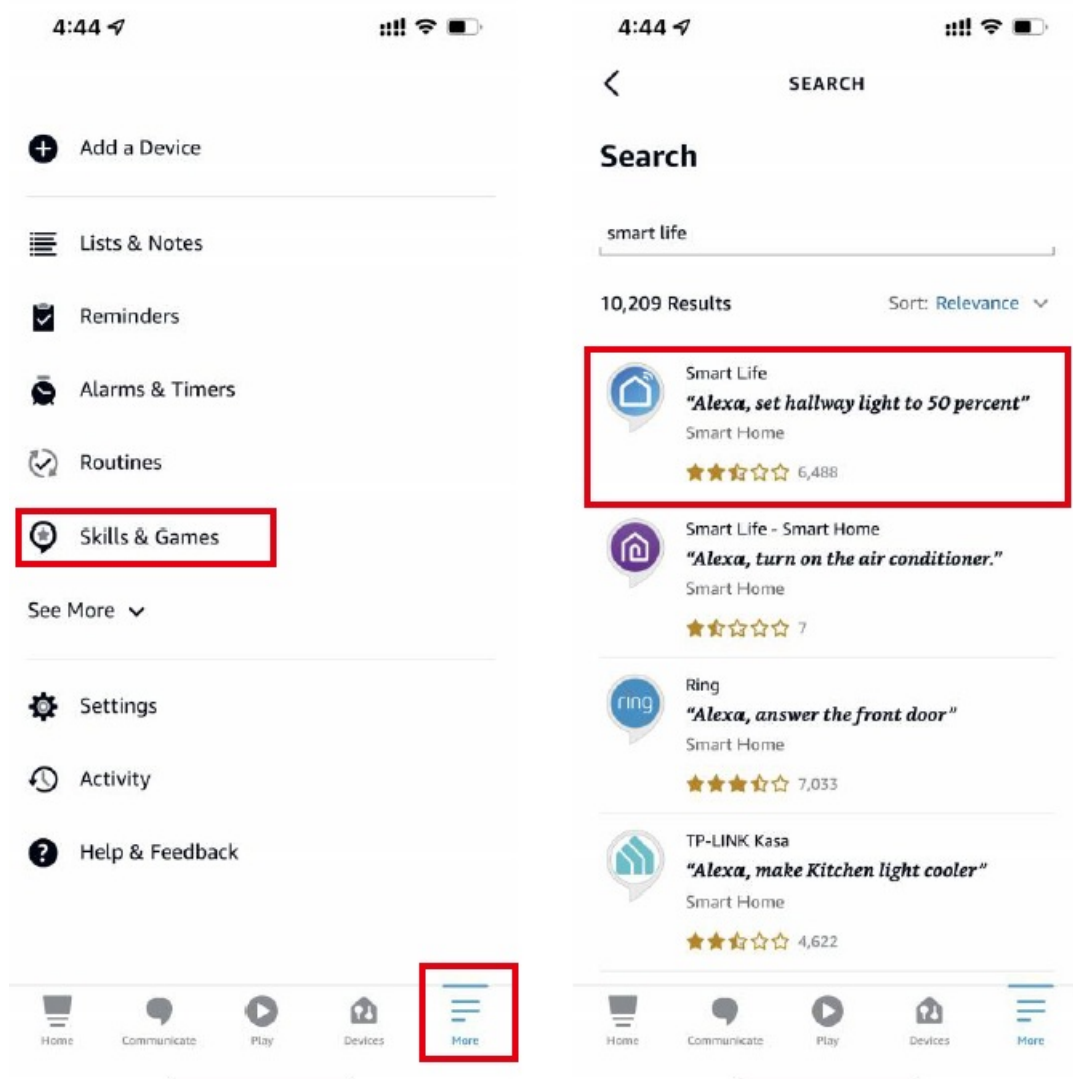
4:44

Add a Device

Lists & Notes

Reminders

Alarms & Timers

Routines

Skills & Games

See More

Settings

Activity

Help & Feedback

Home Communicate Play Devices More

4:44

SEARCH

Search

smart life

10,209 Results

Sort: Relevance

Smart Life
"Alexa, set hallway light to 50 percent"
Smart Home
6,488

Smart Life - Smart Home
"Alexa, turn on the air conditioner."
Smart Home
7

ring

Ring
"Alexa, answer the front door"
Smart Home
7,033

TP-LINK Kasa
"Alexa, make Kitchen light cooler"
Smart Home
4,622

Home Communicate Play Devices More